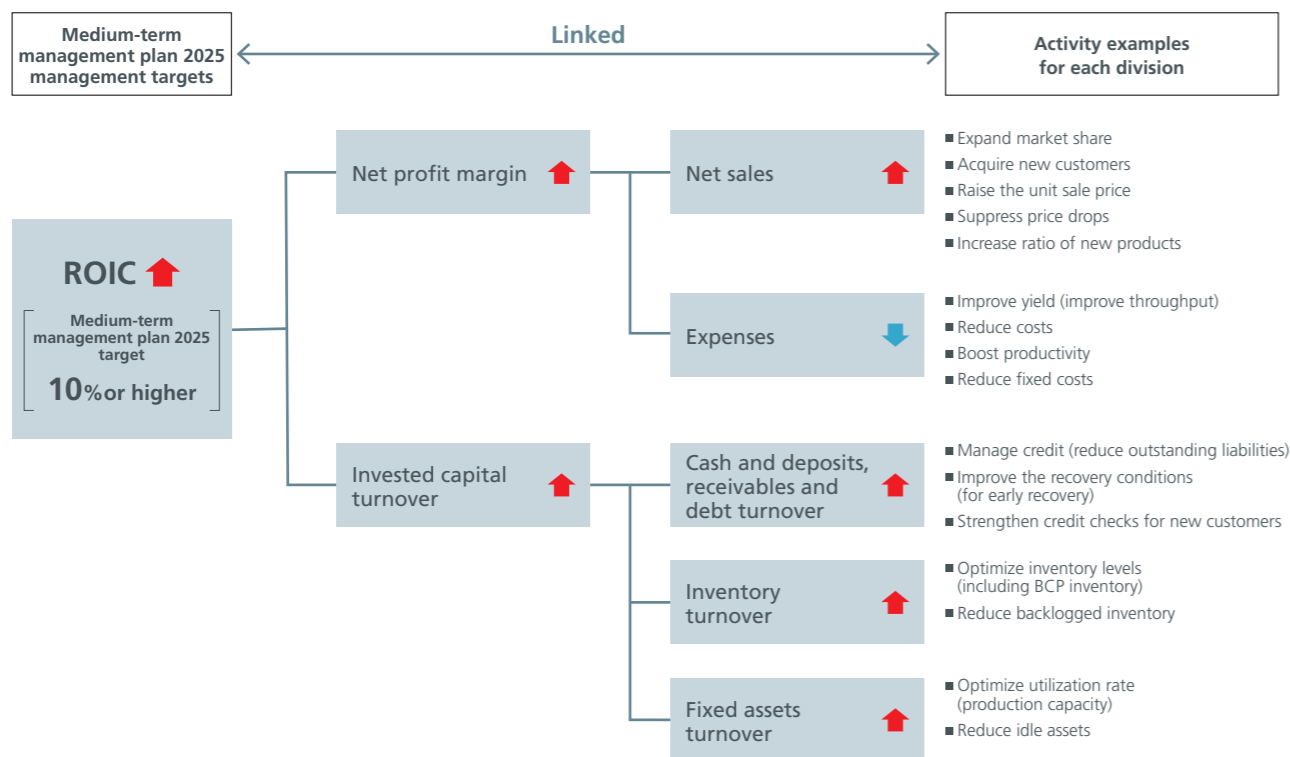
Medium-term management plan 2025 management targets

Linked

Activity examples for each division

ROIC

Medium-term management plan 2025 target

10%or higher

Net profit margin

Net sales

■ Expand market share
■ Acquire new customers
■ Raise the unit sale price
■ Suppress price drops
■ Increase ratio of new products

Expenses

■ Improve yield (improve throughput)
■ Reduce costs
■ Boost productivity
■ Reduce fixed costs

Invested capital turnover

Cash and deposits, receivables and debt turnover

■ Manage credit (reduce outstanding liabilities)
■ Improve the recovery conditions (for early recovery)
■ Strengthen credit checks for new customers

Inventory turnover

■ Optimize inventory levels (including BCP inventory)
■ Reduce backlogged inventory

Fixed assets turnover

■ Optimize utilization rate (production capacity)
■ Reduce idle assets